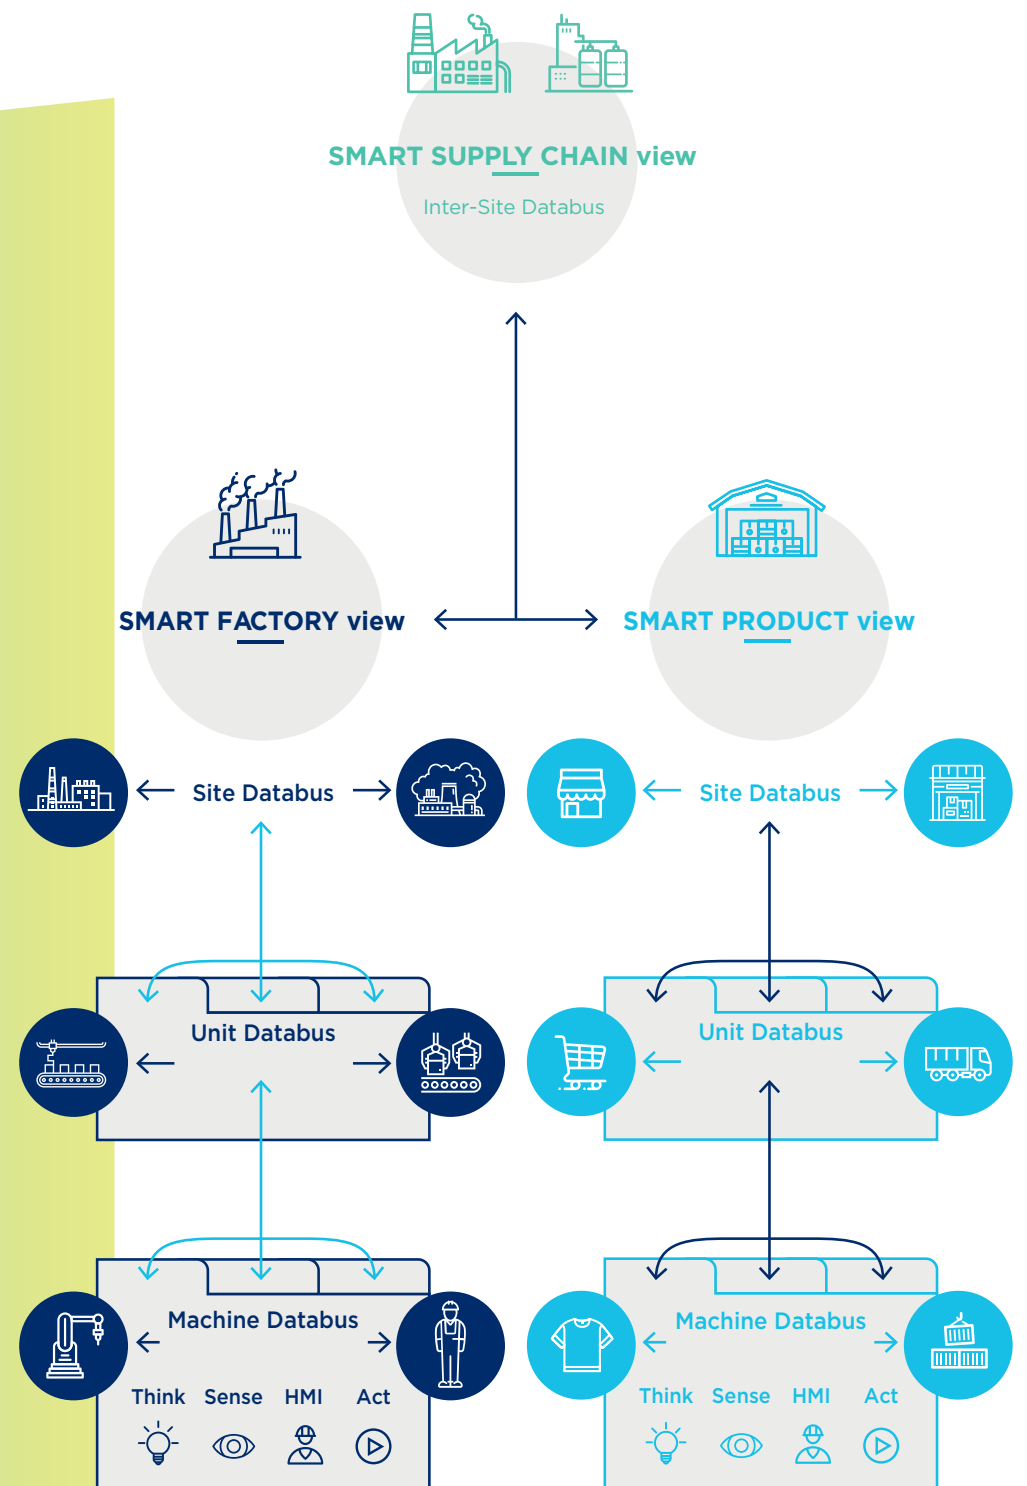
SMART SUPPLY CHAIN view

Inter-Site Databus

SMART FACTORY view

SMART PRODUCT view

Site Databus

Site Databus

Unit Databus

Unit Databus

Machine Databus

Think Sense HMI Act

Machine Databus

Think Sense HMI Act